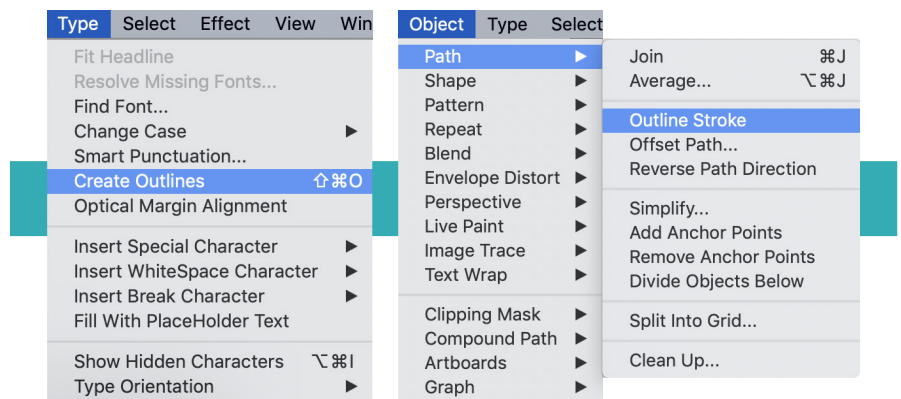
Type Select Effect View Win

Fit Headline
Resolve Missing Fonts...
Find Font...
Change Case
Smart Punctuation...
Create Outlines ⇧⌘O
Optical Margin Alignment

Insert Special Character
Insert WhiteSpace Character
Insert Break Character
Fill With PlaceHolder Text

Show Hidden Characters ⌥⌘I
Type Orientation

Object Type Select

Path
Shape
Pattern
Repeat
Blend
Envelope Distort
Perspective
Live Paint
Image Trace
Text Wrap

Clipping Mask
Compound Path
Artboards
Graph

Join ⌘J
Average... ⌥⌘J

Outline Stroke
Offset Path...
Reverse Path Direction

Simplify...
Add Anchor Points
Remove Anchor Points
Divide Objects Below

Split Into Grid...

Clean Up...